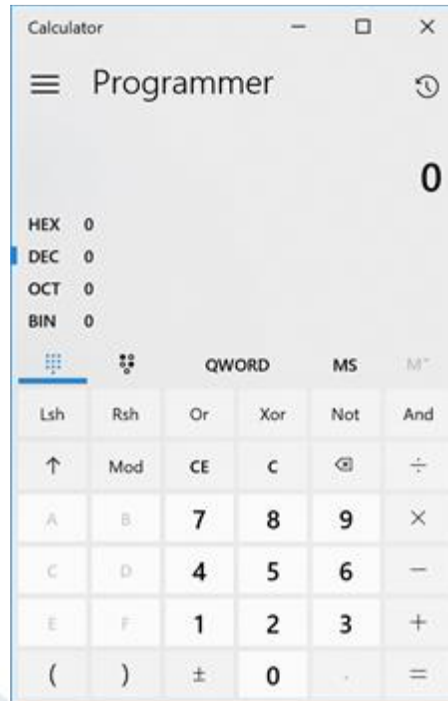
Calculator

Programmer

0

HEX 0
DEC 0
OCT 0
BIN 0

QWORD MS M˅

| Lsh | Rsh | Or | Xor | Not | And |
|---|---|---|---|---|---|
| ↑ | Mod | CE | C | ⌫ | ÷ |
| A | B | 7 | 8 | 9 | × |
| C | D | 4 | 5 | 6 | − |
| E | F | 1 | 2 | 3 | + |
| ( | ) | ± | 0 | . | = |